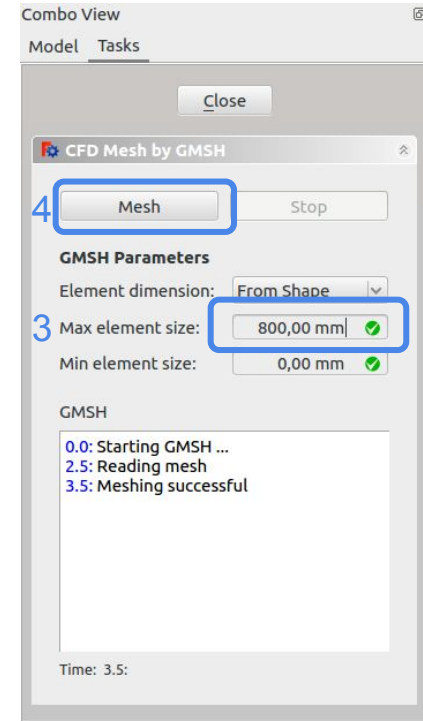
Combo View

Model Tasks

Close

CFD Mesh by GMSH

4 Mesh Stop

GMSH Parameters

Element dimension: From Shape

3 Max element size: 800,00 mm

Min element size: 0,00 mm

GMSH

0.0: Starting GMSH ...
2.5: Reading mesh
3.5: Meshing successful

Time: 3.5: